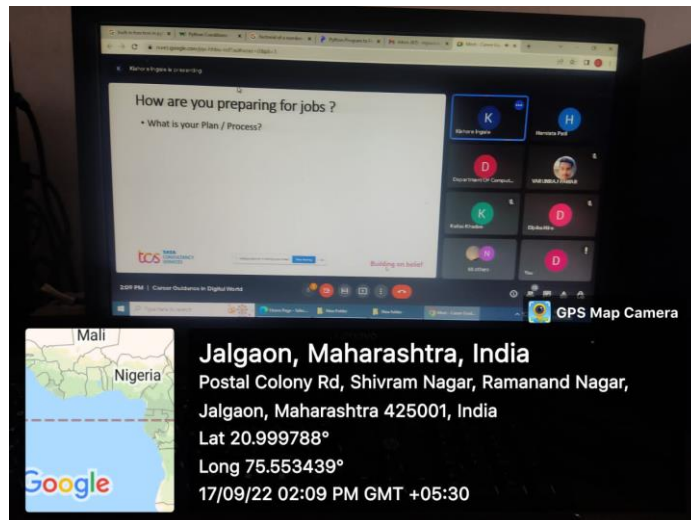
Kanchan Ingale is presenting

How are you preparing for jobs ?

• What is your Plan / Process?

tcs TATA CONSULTANCY SERVICES

Building on belief

K
Kanchan Ingale

H
Hemlata Patil

D
Dnyan Sagar Of Comput...

SHRUBHA J DHAKE

K
Kishor Khadse

D
Diksha Mire

All others

D
You

2:09 PM | Career Guidance in Digital World

GPS Map Camera

Mali

Nigeria

Google

Jalgaon, Maharashtra, India

Postal Colony Rd, Shivram Nagar, Ramanand Nagar, Jalgaon, Maharashtra 425001, India

Lat 20.999788°

Long 75.553439°

17/09/22 02:09 PM GMT +05:30